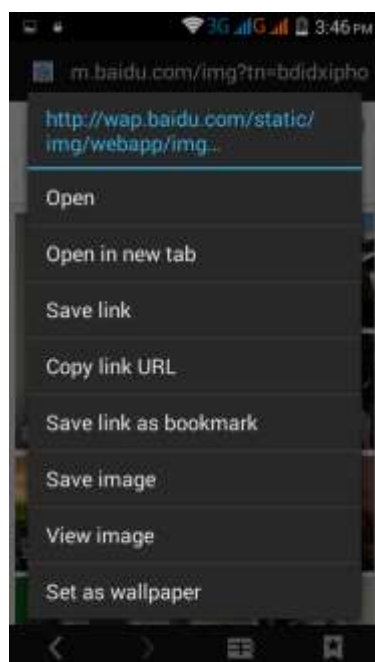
3G G 3:46 PM

m.baidu.com/img?tn=bdidxipho

http://wap.baidu.com/static/img/webapp/img...

Open

Open in new tab

Save link

Copy link URL

Save link as bookmark

Save image

View image

Set as wallpaper